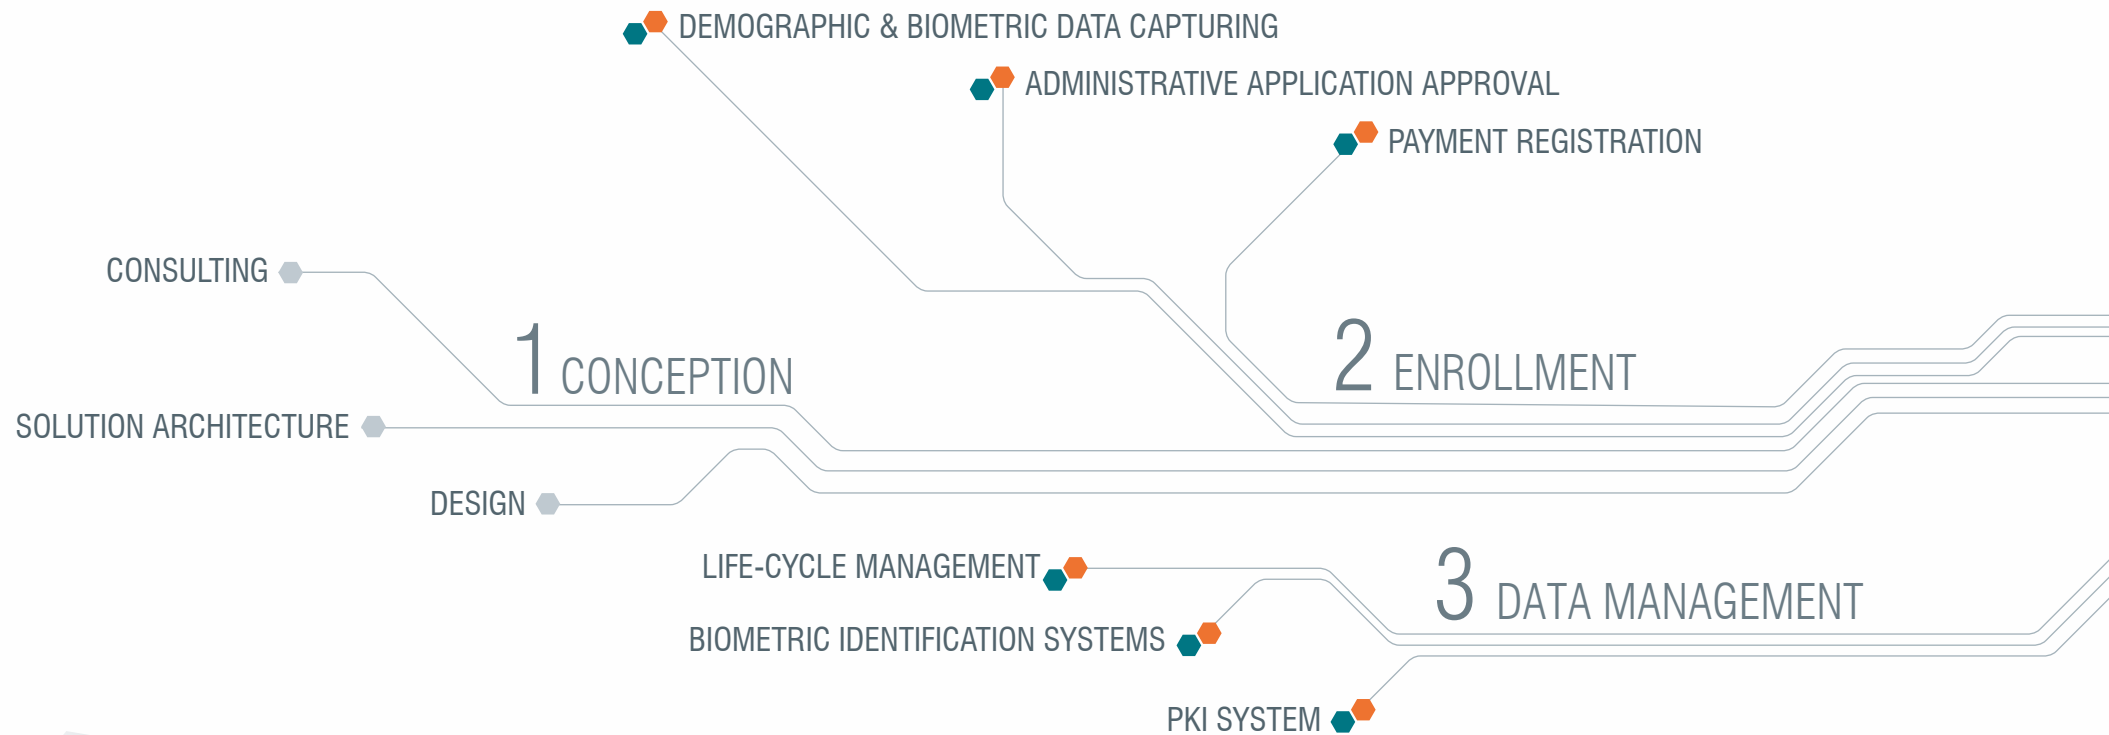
DEMOGRAPHIC & BIOMETRIC DATA CAPTURING

ADMINISTRATIVE APPLICATION APPROVAL

PAYMENT REGISTRATION

CONSULTING

1 CONCEPTION

2 ENROLLMENT

SOLUTION ARCHITECTURE

DESIGN

LIFE-CYCLE MANAGEMENT

3 DATA MANAGEMENT

BIOMETRIC IDENTIFICATION SYSTEMS

PKI SYSTEM